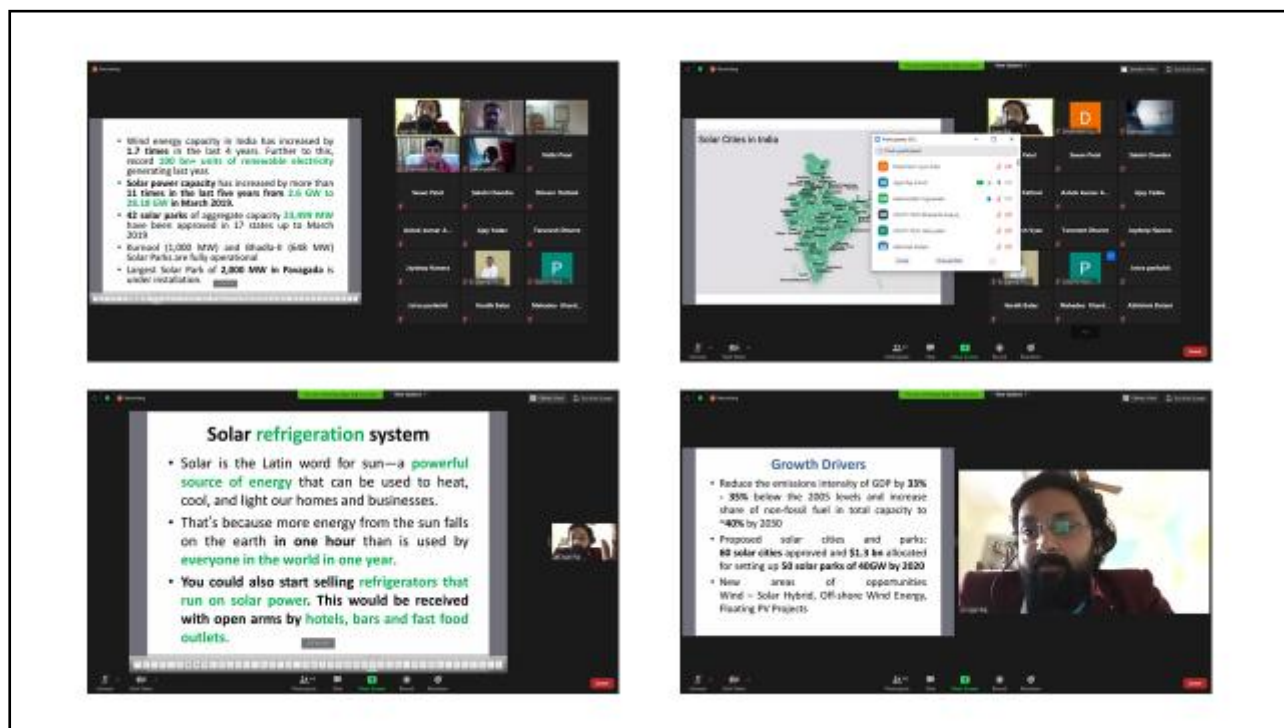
Recording

• Wind energy capacity in India has increased by 1.7 times in the last 4 years. Further to this, record 100 bn+ units of renewable electricity generating last year.

• Solar power capacity has increased by more than 11 times in the last five years from 2.6 GW to 28.18 GW in March 2019.

• 42 solar parks of aggregate capacity 23,499 MW have been approved in 17 states up to March 2019.

• Kurnool (1,000 MW) and Bhadla-II (648 MW) Solar Parks are fully operational

• Largest Solar Park of 2,000 MW in Pavagada is under installation.

Nidhi Patel

Sonal Patel

Sakshi Chandra

Bhavan Rathod

Ashok Kumar A...

Ajay Yadav

Tanmesh Dhurve

Jaydeep Kanara

P

Isha parikshit

Hardik Dabar

Mahadev Kharit...

Recording

View Options

Solar Cities in India

Participants

D

Sonal Patel

Sakshi Chandra

Rathod

Ashok Kumar A...

Ajay Yadav

Tanmesh Dhurve

Jaydeep Kanara

P

Isha parikshit

Hardik Dabar

Mahadev Kharit...

Abhishek Dabari

Invite

Unmute Me

Recording

View Options

Solar refrigeration system

• Solar is the Latin word for sun—a powerful source of energy that can be used to heat, cool, and light our homes and businesses.

• That's because more energy from the sun falls on the earth in one hour than is used by everyone in the world in one year.

• You could also start selling refrigerators that run on solar power. This would be received with open arms by hotels, bars and fast food outlets.

Recording

View Options

Growth Drivers

• Reduce the emissions intensity of GDP by 33% - 35% below the 2005 levels and increase share of non-fossil fuel in total capacity to ~40% by 2030

• Proposed solar cities and parks: 60 solar cities approved and $1.5 bn allocated for setting up 50 solar parks of 40GW by 2020

• New areas of opportunities Wind – Solar Hybrid, Off-shore Wind Energy, Floating PV Projects